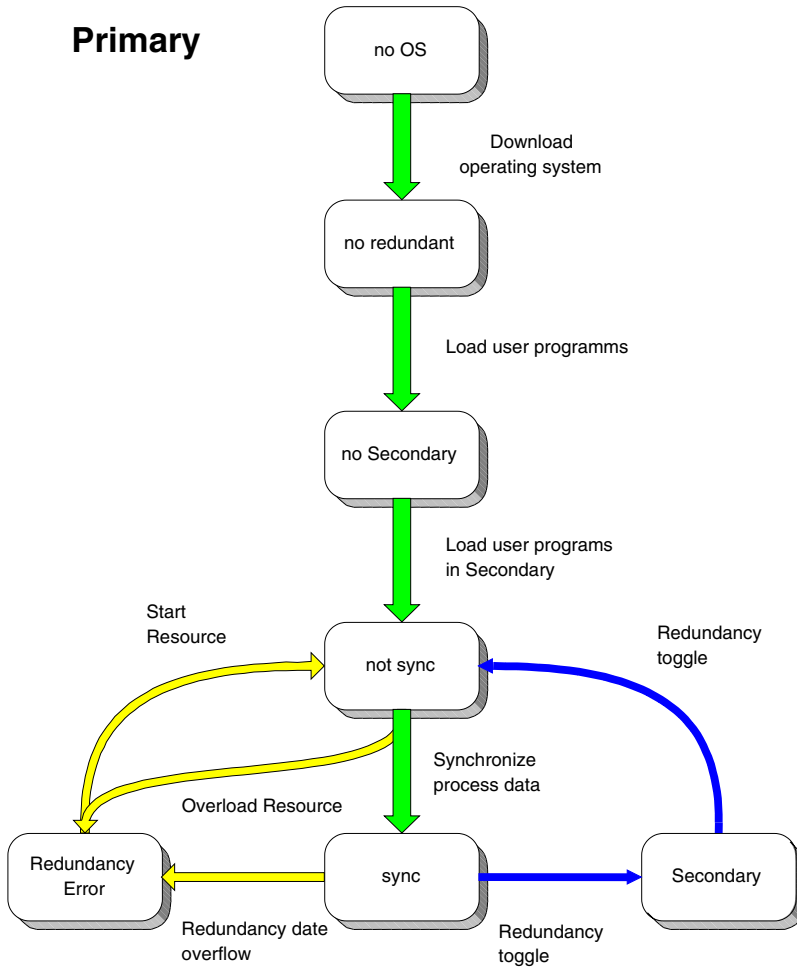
Primary

no OS

Download operating system

no redundant

Load user programms

no Secondary

Load user programs in Secondary

Start Resource

Redundancy toggle

not sync

Synchronize process data

Overload Resource

Redundancy Error

sync

Secondary

Redundancy date overflow

Redundancy toggle